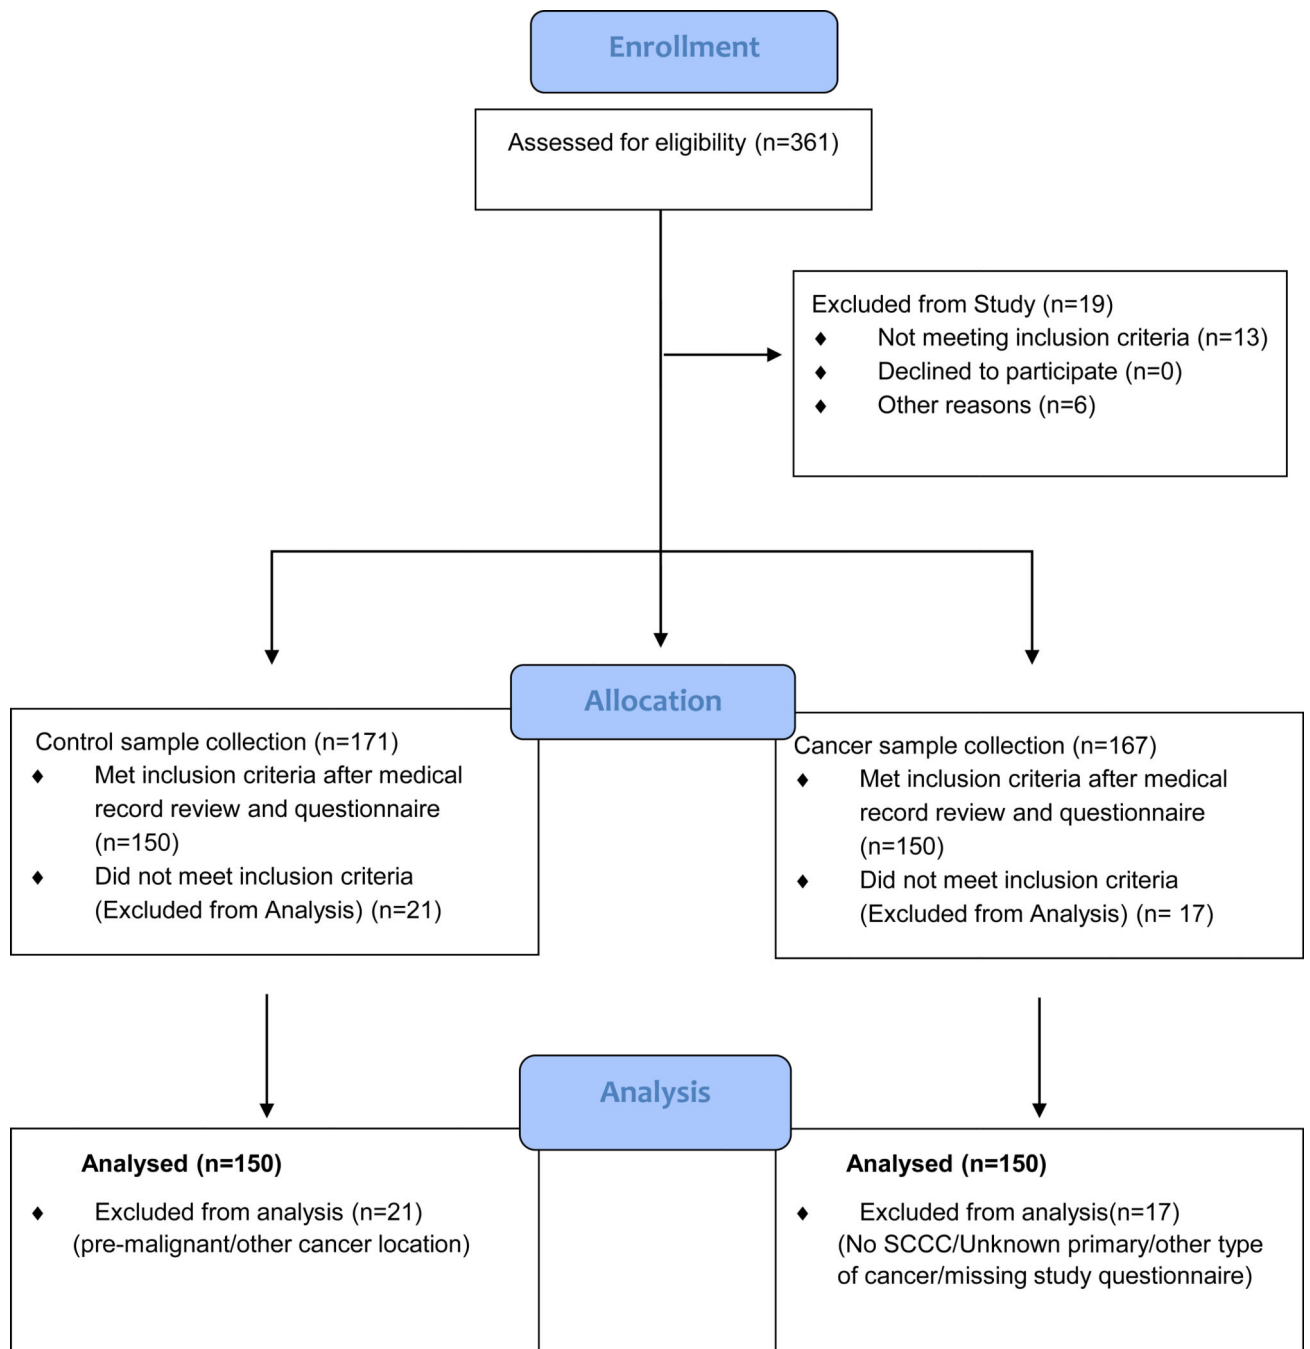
Enrollment

Assessed for eligibility (n=361)

Excluded from Study (n=19)
♦ Not meeting inclusion criteria (n=13)
♦ Declined to participate (n=0)
♦ Other reasons (n=6)

Allocation

Control sample collection (n=171)
♦ Met inclusion criteria after medical record review and questionnaire (n=150)
♦ Did not meet inclusion criteria (Excluded from Analysis) (n=21)

Cancer sample collection (n=167)
♦ Met inclusion criteria after medical record review and questionnaire (n=150)
♦ Did not meet inclusion criteria (Excluded from Analysis) (n= 17)

Analysis

Analysed (n=150)

♦ Excluded from analysis (n=21) (pre-malignant/other cancer location)

Analysed (n=150)

♦ Excluded from analysis(n=17) (No SCCC/Unknown primary/other type of cancer/missing study questionnaire)